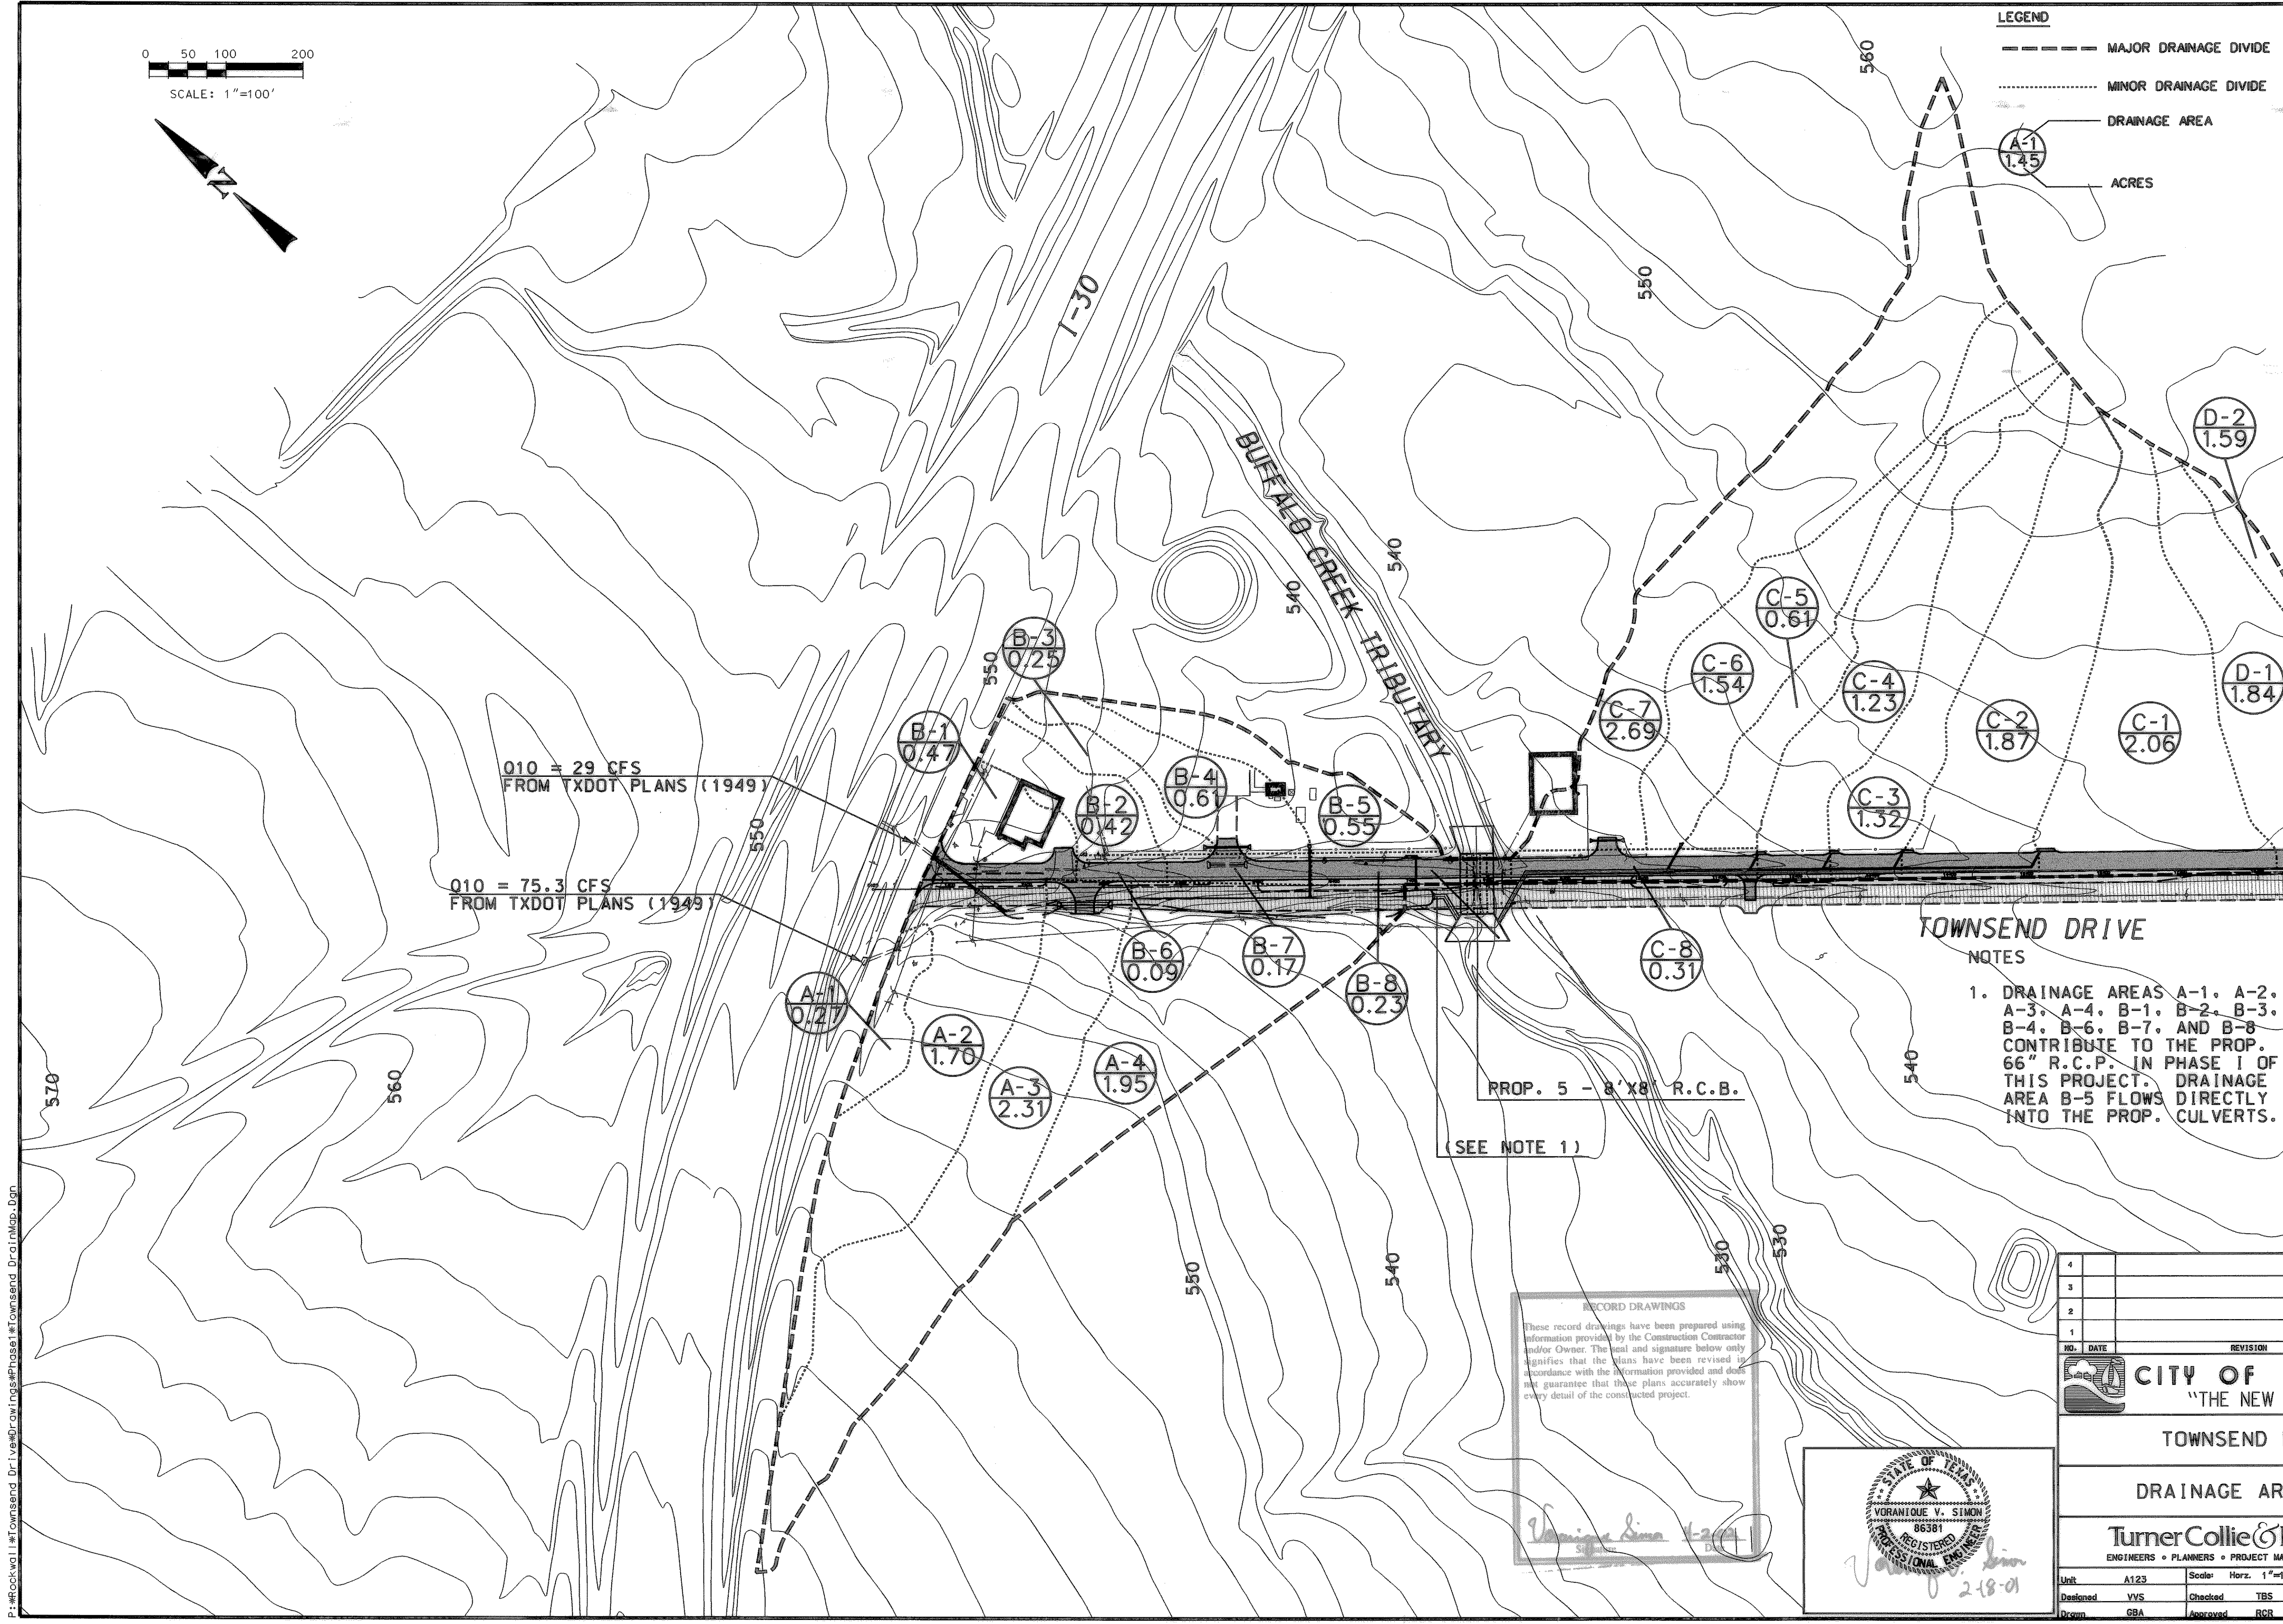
0 50 100 200
SCALE: 1"=100'

N

LEGEND
MAJOR DRAINAGE DIVIDE
MINOR DRAINAGE DIVIDE
DRAINAGE AREA
A-1
1.45
ACRES

560
550
I-30
BUFFALO CREEK TRIBUTARY
540
540
550

D-2
1.59
D-1
1.84
C-5
0.61
C-6
1.54
C-4
1.23
C-7
2.69
C-2
1.87
C-1
2.06
C-3
1.32
B-3
0.25
B-1
0.47
B-4
0.61
B-2
0.42
B-5
0.55
B-6
0.09
B-7
0.17
B-8
0.23
C-8
0.31
A-1
0.27
A-2
1.70
A-3
2.31
A-4
1.95

Q10 = 29 CFS
FROM TXDOT PLANS (1949)

Q10 = 75.3 CFS
FROM TXDOT PLANS (1949)

550
570
560
550
540
530
530
540

TOWNSEND DRIVE

NOTES
1. DRAINAGE AREAS A-1, A-2, A-3, A-4, B-1, B-2, B-3, B-4, B-6, B-7, AND B-8 CONTRIBUTE TO THE PROP. 66" R.C.P. IN PHASE I OF THIS PROJECT. DRAINAGE AREA B-5 FLOWS DIRECTLY INTO THE PROP. CULVERTS.

PROP. 5 - 8'X8' R.C.B.
(SEE NOTE 1)

RECORD DRAWINGS
These record drawings have been prepared using information provided by the Construction Contractor and/or Owner. The seal and signature below only signifies that the plans have been revised in accordance with the information provided and does not guarantee that these plans accurately show every detail of the constructed project.
Voranique Simon 1-2-01
Signature Date

STATE OF TEXAS
VORANIQUE V. SIMON
86381
REGISTERED
PROFESSIONAL ENGINEER
Voranique V. Simon
2-18-01

4
3
2
1
NO. DATE REVISION
CITY OF
"THE NEW
TOWNSEND
DRAINAGE AR
Turner Collie&
ENGINEERS • PLANNERS • PROJECT MA
Unit A123 Scale: Horz. 1"=
Designed VVS Checked TBS
Drawn GBA Approved RCR

P:#Rockwall#Townsend Drive#Drawings#Phase1#Townsend DrainMap.Dgn